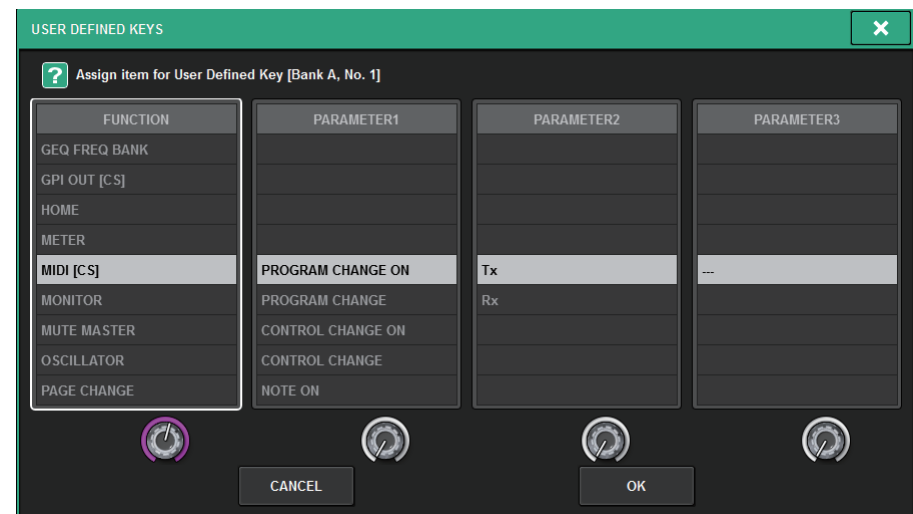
USER DEFINED KEYS

?

Assign item for User Defined Key [Bank A, No. 1]

FUNCTION
GEQ FREQ BANK
GPI OUT [CS]
HOME
METER
MIDI [CS]
MONITOR
MUTE MASTER
OSCILLATOR
PAGE CHANGE

PARAMETER1
PROGRAM CHANGE ON
PROGRAM CHANGE
CONTROL CHANGE ON
CONTROL CHANGE
NOTE ON

PARAMETER2
Tx
Rx

PARAMETER3
---

CANCEL

OK